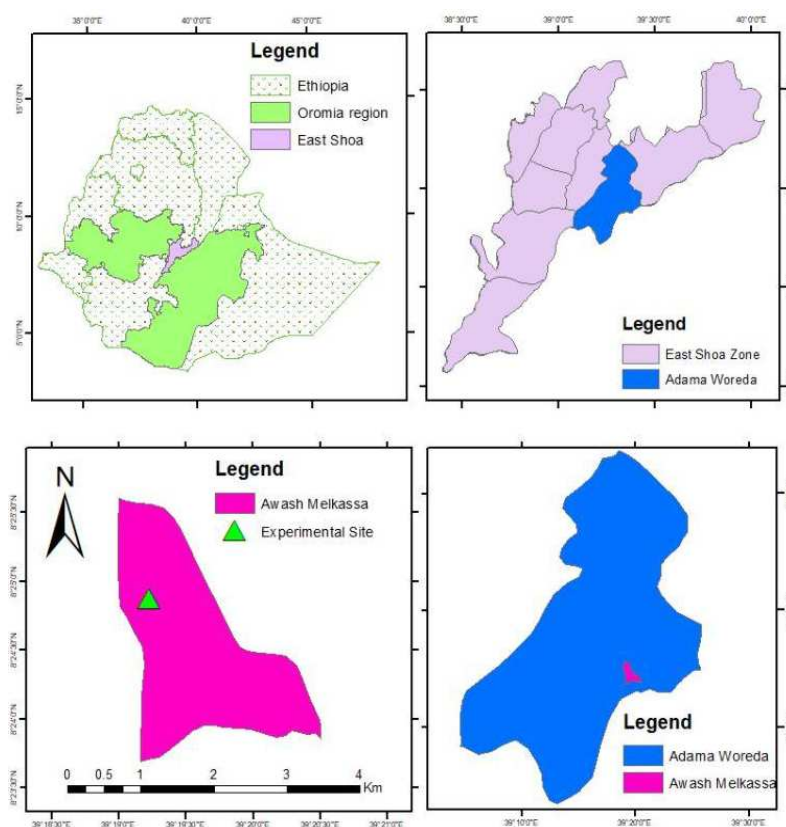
35°0'0"E 40°0'0"E 45°0'0"E

15°0'0"N

10°0'0"N

5°0'0"N

Legend

Ethiopia

Oromia region

East Shoa

38°30'0"E 39°0'0"E 39°30'0"E 40°0'0"E

Legend

East Shoa Zone

Adama Woreda

N

Legend

Awash Melkassa

Experimental Site

8°25'30"N

8°25'0"N

8°24'30"N

8°24'0"N

8°23'30"N

0 0.5 1 2 3 4 Km

39°18'30"E 39°19'0"E 39°19'30"E 39°20'0"E 39°20'30"E 39°21'0"E

Legend

Adama Woreda

Awash Melkassa

39°10'0"E 39°20'0"E 39°30'0"E